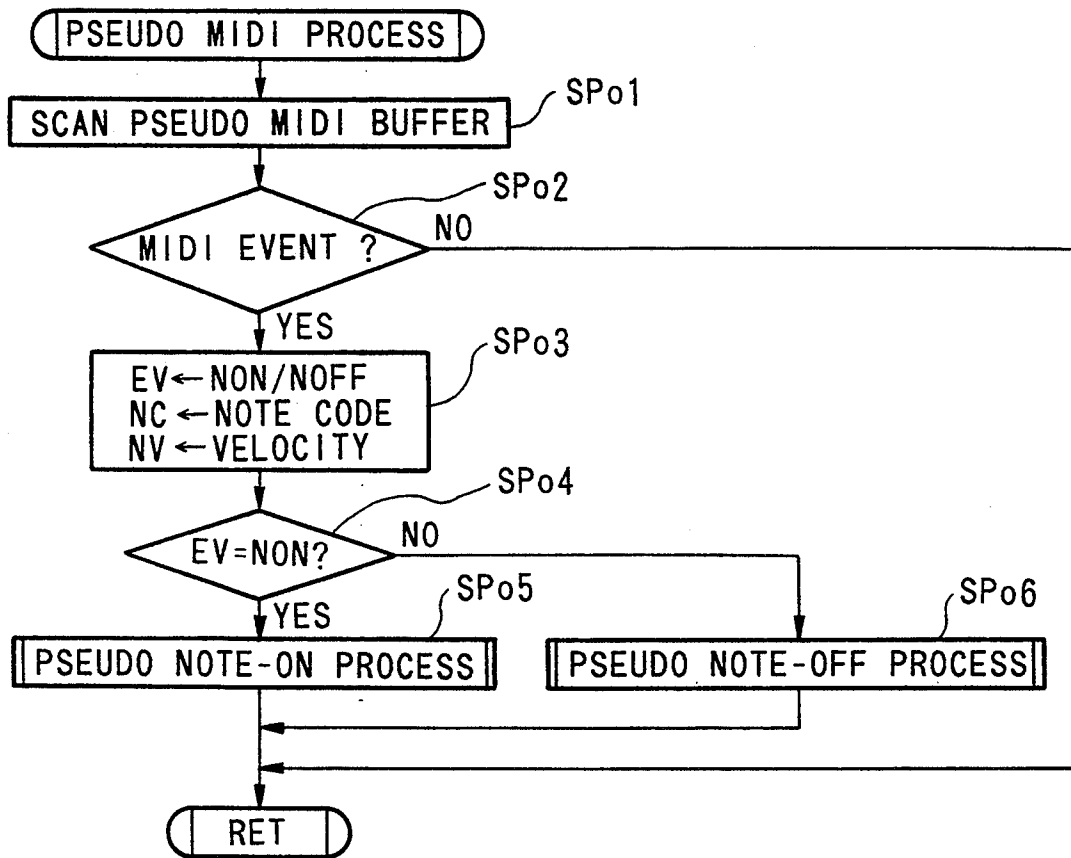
PSEUDO MIDI PROCESS

SCAN PSEUDO MIDI BUFFER

SPo1

MIDI EVENT ?

SPo2

NO

YES

EV ← NON/NOFF
NC ← NOTE CODE
NV ← VELOCITY

SPo3

EV=NON?

SPo4

NO

YES

PSEUDO NOTE-ON PROCESS

SPo5

PSEUDO NOTE-OFF PROCESS

SPo6

RET